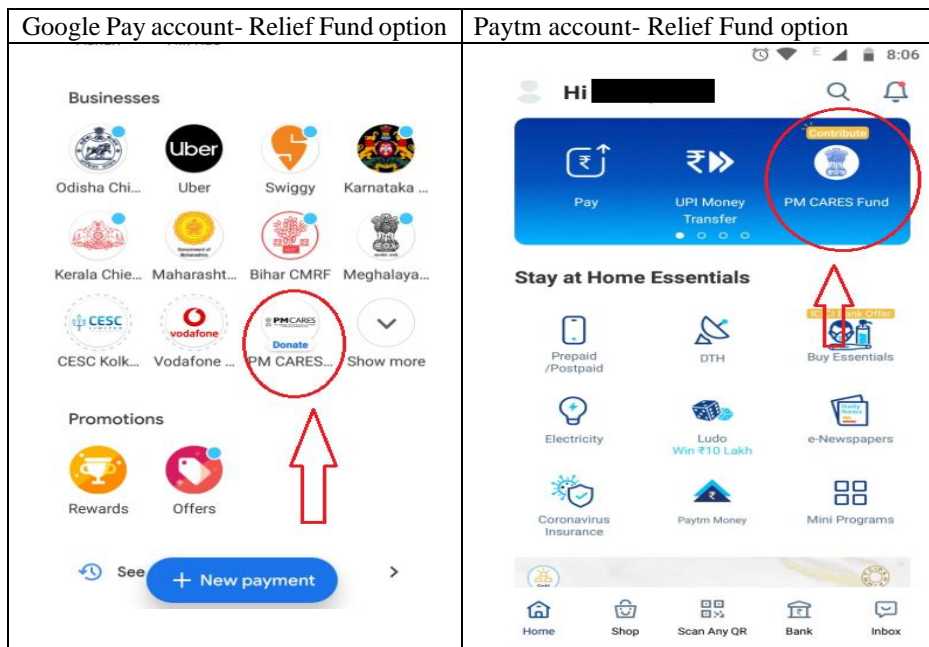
| Google Pay account- Relief Fund option | Paytm account- Relief Fund option |
|---|---|
| Businesses<br>Odisha Chi... Uber Swiggy Karnataka ...<br>Kerala Chie... Maharasht... Bihar CMRF Meghalaya...<br>CESC CESC Kolk... vodafone Vodafone ... PM CARES Donate PM CARES... Show more<br>Promotions<br>Rewards Offers<br>See + New payment | 8:06<br>Hi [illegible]<br>Contribute<br>Pay UPI Money Transfer PM CARES Fund<br>Stay at Home Essentials<br>Prepaid /Postpaid DTH ICICI Bank Offer Buy Essentials<br>Electricity Ludo Win ₹10 Lakh e-Newspapers<br>Coronavirus Insurance Paytm Money Mini Programs<br>Home Shop Scan Any QR Bank Inbox |